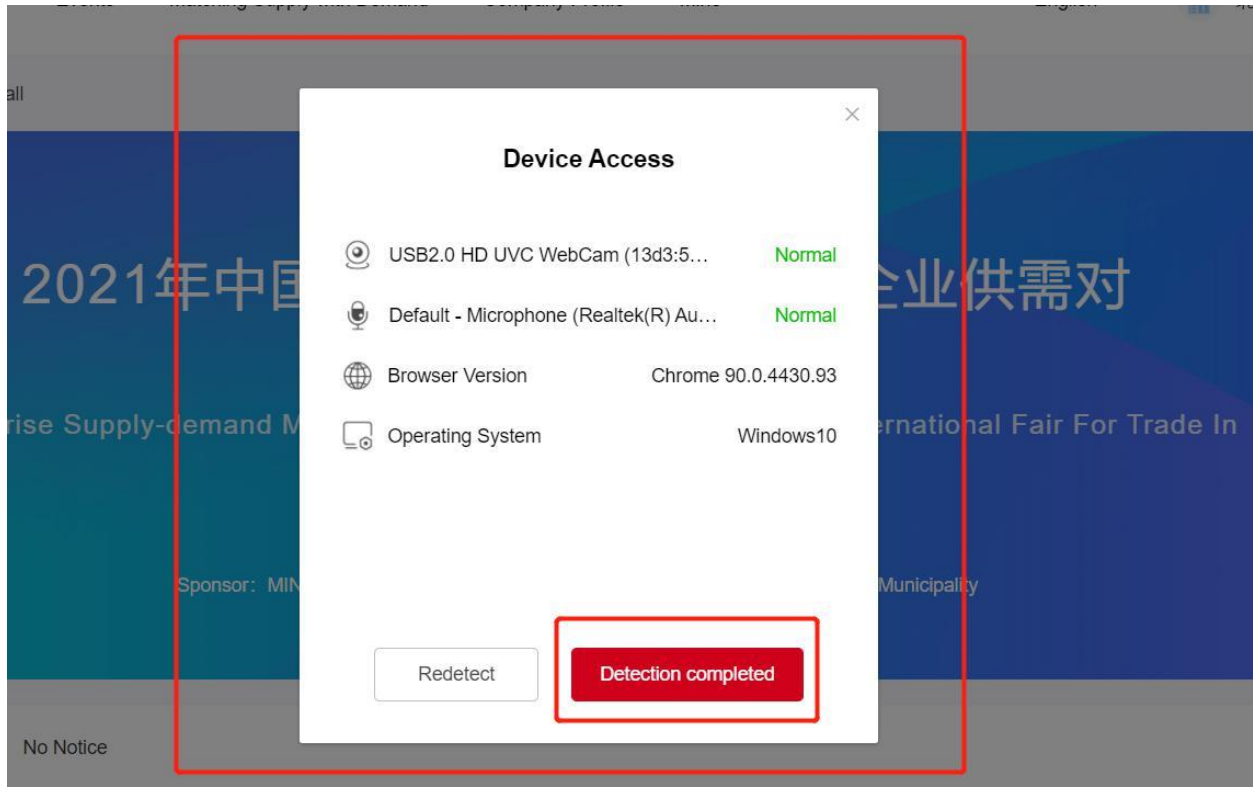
Events Matching Supply with Demand Company Profile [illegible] English

all

2021年中国 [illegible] 企业供需对

rise Supply-demand M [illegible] ernational Fair For Trade In

Sponsor: MIN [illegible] Municipality

No Notice

×

Device Access

USB2.0 HD UVC WebCam (13d3:5… Normal

Default - Microphone (Realtek(R) Au… Normal

Browser Version Chrome 90.0.4430.93

Operating System Windows10

Redetect

Detection completed